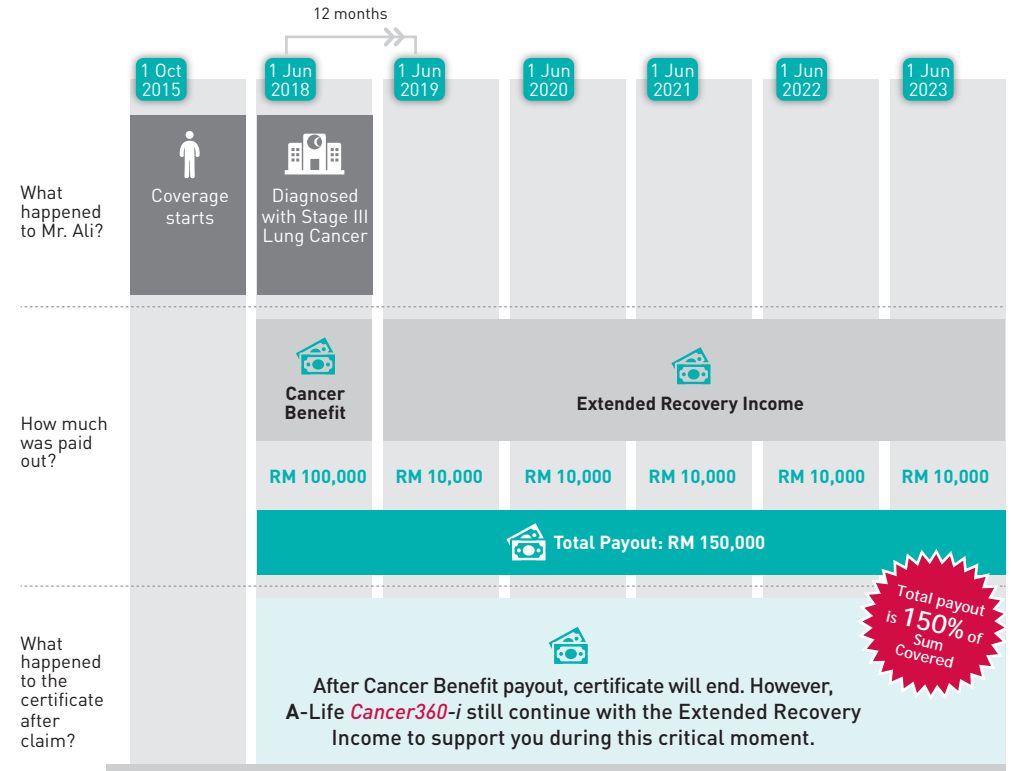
12 months

| | 1 Oct 2015 | 1 Jun 2018 | 1 Jun 2019 | 1 Jun 2020 | 1 Jun 2021 | 1 Jun 2022 | 1 Jun 2023 |
|---|---|---|---|---|---|---|---|
| What happened to Mr. Ali? | Coverage starts | Diagnosed with Stage III Lung Cancer | | | | | |
| How much was paid out? | | Cancer Benefit | Extended Recovery Income | | | | |
| | | RM 100,000 | RM 10,000 | RM 10,000 | RM 10,000 | RM 10,000 | RM 10,000 |

Total Payout: RM 150,000

Total payout is 150% of Sum Covered

What happened to the certificate after claim?

After Cancer Benefit payout, certificate will end. However, A-Life Cancer360-i still continue with the Extended Recovery Income to support you during this critical moment.